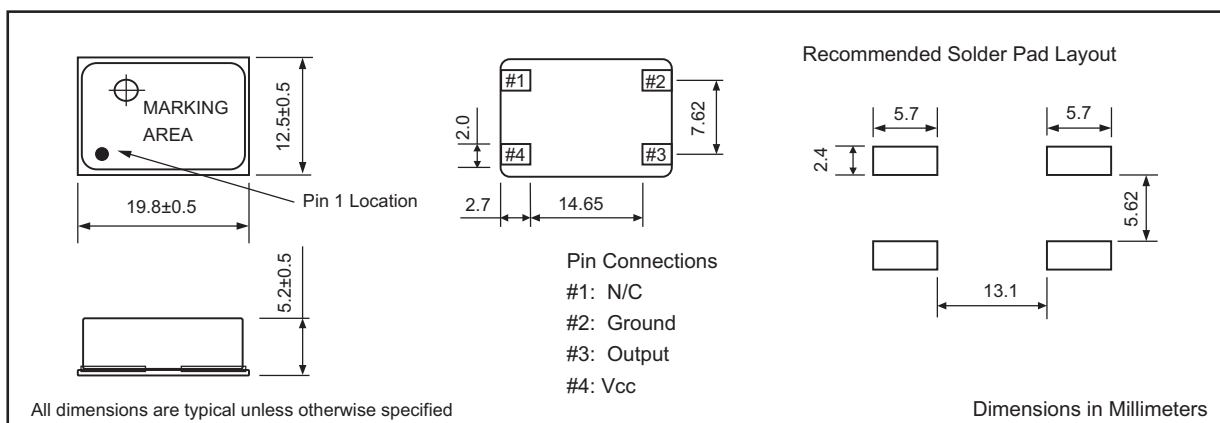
MARKING AREA

12.5±0.5

Pin 1 Location

19.8±0.5

5.2±0.5

#1
#2
#4
#3

2.0

7.62

2.7

14.65

Pin Connections
#1: N/C
#2: Ground
#3: Output
#4: Vcc

Recommended Solder Pad Layout

5.7

5.7

2.4

5.62

13.1

All dimensions are typical unless otherwise specified

Dimensions in Millimeters